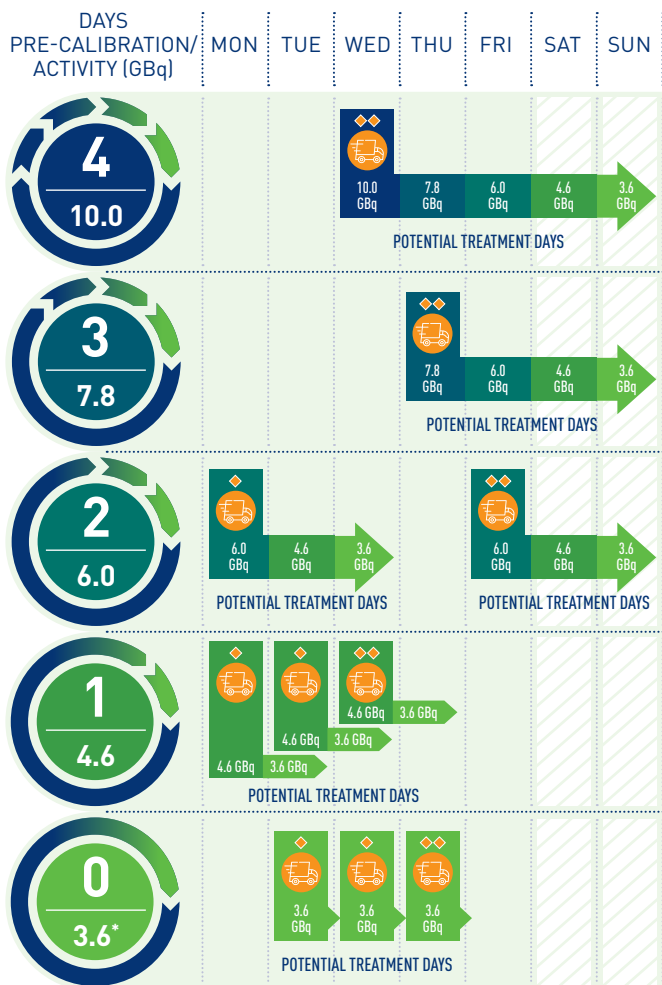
| DAYS PRE-CALIBRATION/ ACTIVITY (GBq) | MON | TUE | WED | THU | FRI | SAT | SUN |
|---|---|---|---|---|---|---|---|
| 4 10.0 | | | 10.0 GBq | 7.8 GBq | 6.0 GBq | 4.6 GBq | 3.6 GBq |
| 3 7.8 | | | | 7.8 GBq | 6.0 GBq | 4.6 GBq | 3.6 GBq |
| 2 6.0 | 6.0 GBq | 4.6 GBq | 3.6 GBq | | 6.0 GBq | 4.6 GBq | 3.6 GBq |
| 1 4.6 | 4.6 GBq | 3.6 GBq / 4.6 GBq | 3.6 GBq / 4.6 GBq | 3.6 GBq | | | |
| 0 3.6* | | 3.6 GBq | 3.6 GBq | 3.6 GBq | | | |

POTENTIAL TREATMENT DAYS

POTENTIAL TREATMENT DAYS

POTENTIAL TREATMENT DAYS

POTENTIAL TREATMENT DAYS

POTENTIAL TREATMENT DAYS

POTENTIAL TREATMENT DAYS